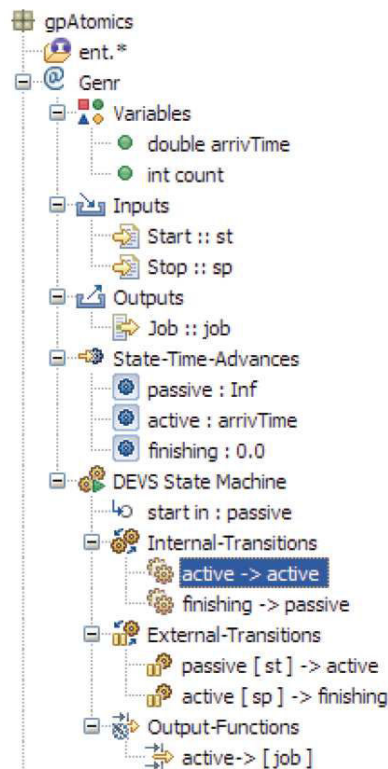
gpAtomics
ent.*
Genr
Variables
double arrivTime
int count
Inputs
Start :: st
Stop :: sp
Outputs
Job :: job
State-Time-Advances
passive : Inf
active : arrivTime
finishing : 0.0
DEVS State Machine
start in : passive
Internal-Transitions
active -> active
finishing -> passive
External-Transitions
passive [ st ] -> active
active [ sp ] -> finishing
Output-Functions
active-> [ job ]